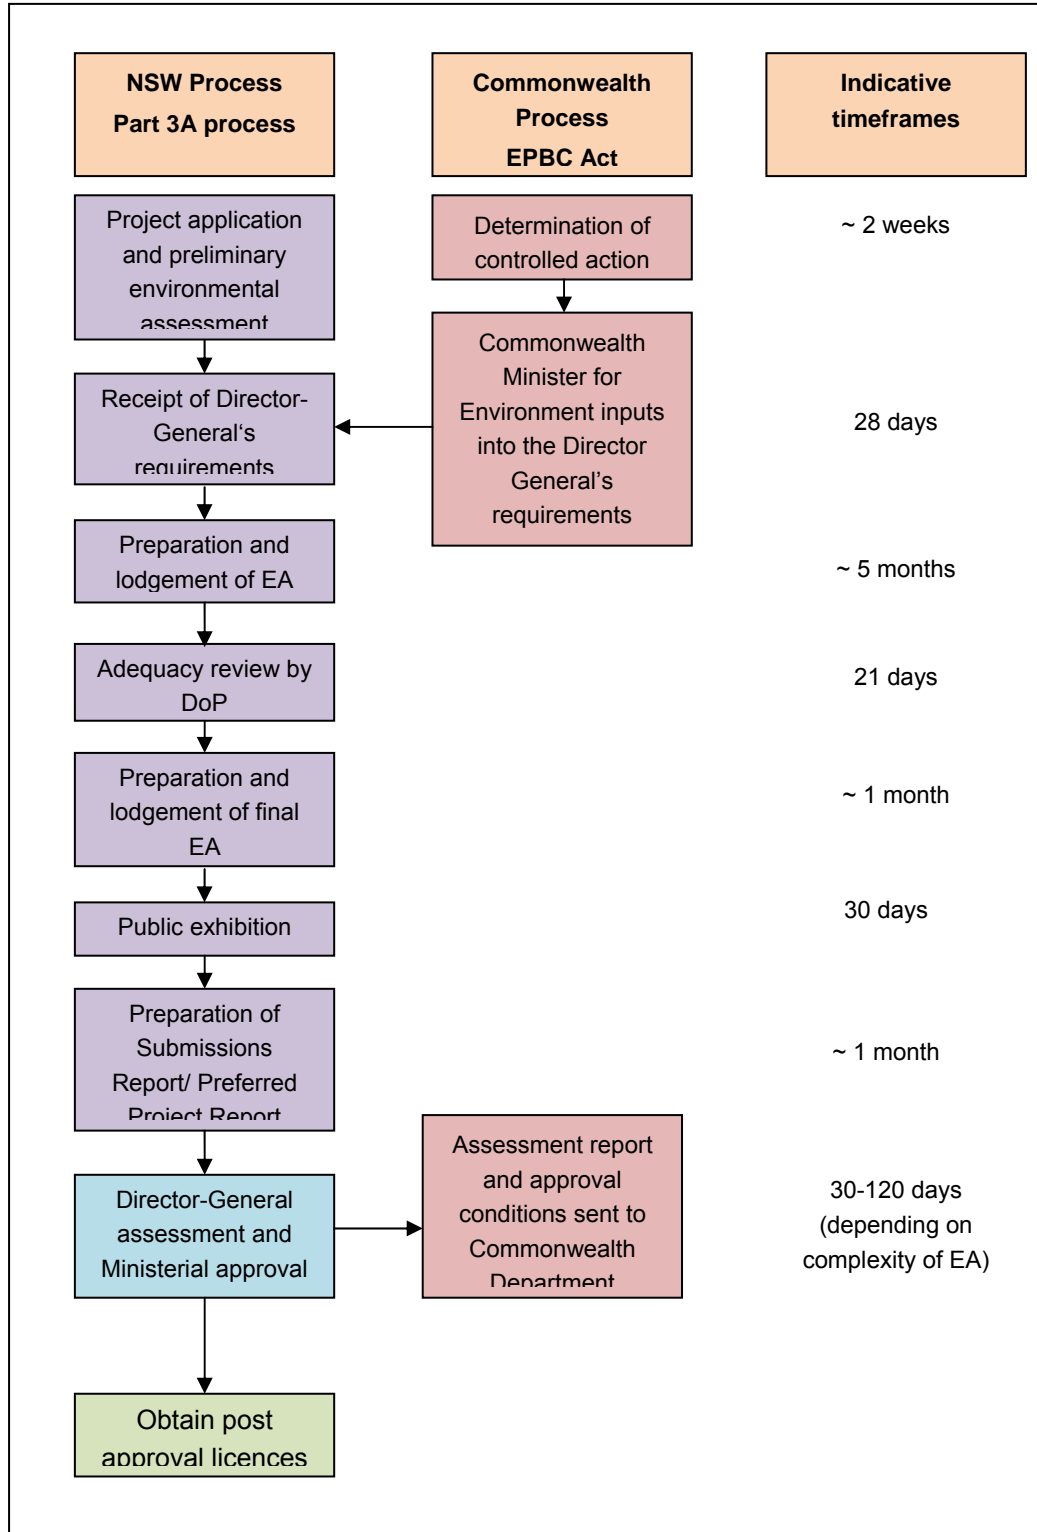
NSW Process
Part 3A process

Commonwealth Process
EPBC Act

Indicative timeframes

Project application and preliminary environmental assessment

Determination of controlled action

~ 2 weeks

Receipt of Director-General's requirements

Commonwealth Minister for Environment inputs into the Director General's requirements

28 days

Preparation and lodgement of EA

~ 5 months

Adequacy review by DoP

21 days

Preparation and lodgement of final EA

~ 1 month

Public exhibition

30 days

Preparation of Submissions Report/ Preferred Project Report

~ 1 month

Director-General assessment and Ministerial approval

Assessment report and approval conditions sent to Commonwealth Department

30-120 days (depending on complexity of EA)

Obtain post approval licences